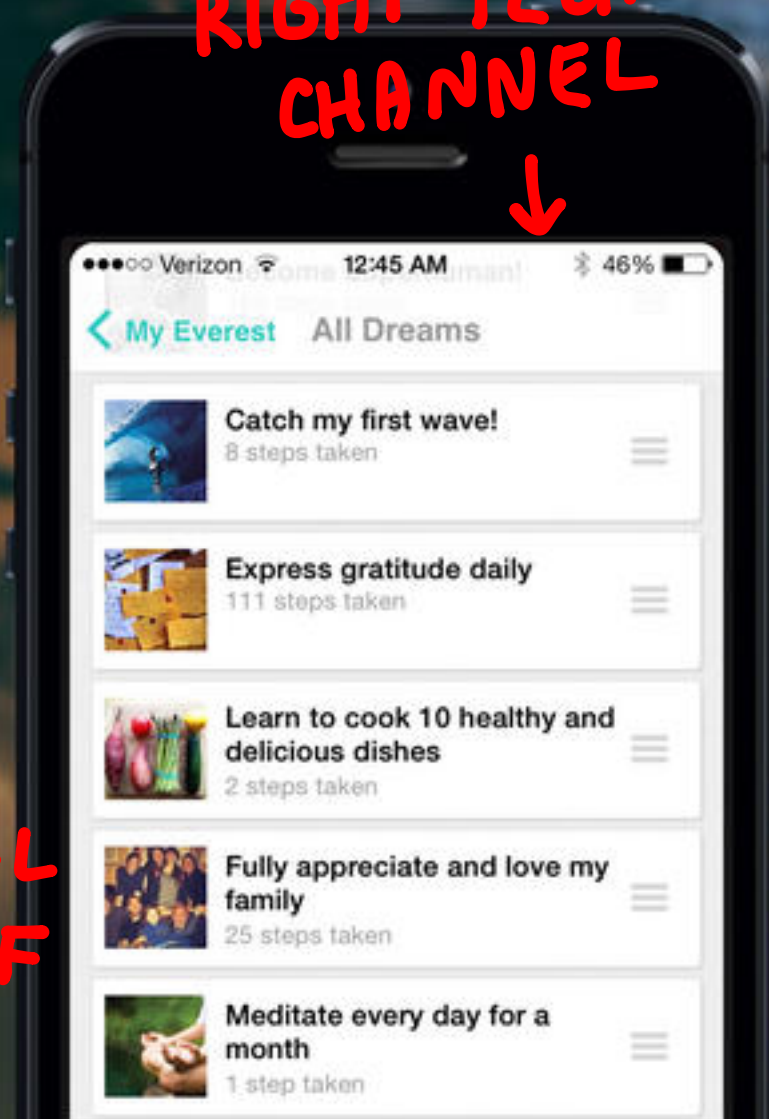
RIGHT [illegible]
CHANNEL

●●●○○ Verizon 12:45 AM 46%

My Everest All Dreams

Catch my first wave!
8 steps taken

Express gratitude daily
111 steps taken

Learn to cook 10 healthy and delicious dishes
2 steps taken

Fully appreciate and love my family
25 steps taken

Meditate every day for a month
1 step taken

L
F